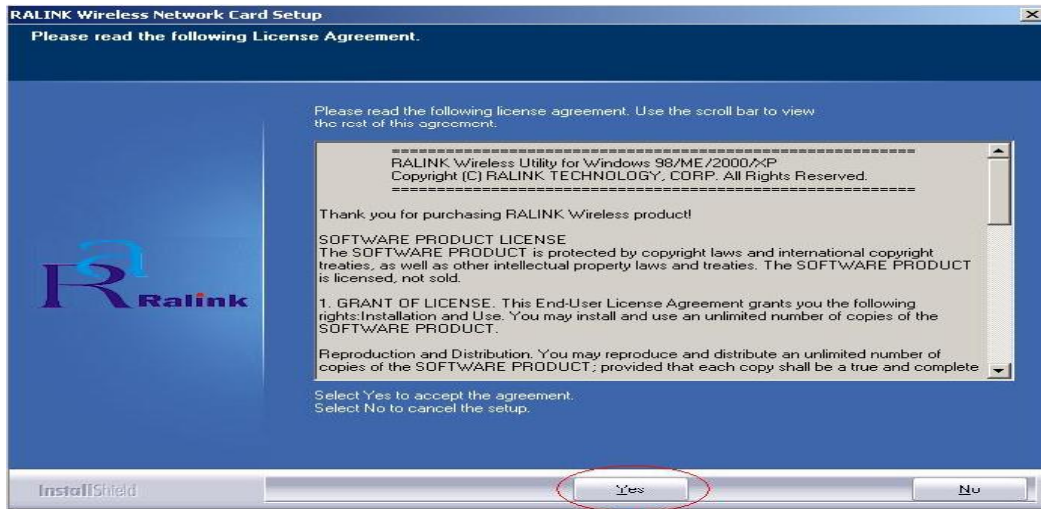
RALINK Wireless Network Card Setup

Please read the following License Agreement.

Please read the following license agreement. Use the scroll bar to view the rest of this agreement.

==========================================================
RALINK Wireless Utility for Windows 98/ME/2000/XP
Copyright (C) RALINK TECHNOLOGY, CORP. All Rights Reserved.
==========================================================

Thank you for purchasing RALINK Wireless product!

SOFTWARE PRODUCT LICENSE
The SOFTWARE PRODUCT is protected by copyright laws and international copyright treaties, as well as other intellectual property laws and treaties. The SOFTWARE PRODUCT is licensed, not sold.

1. GRANT OF LICENSE. This End-User License Agreement grants you the following rights:Installation and Use. You may install and use an unlimited number of copies of the SOFTWARE PRODUCT.

Reproduction and Distribution. You may reproduce and distribute an unlimited number of copies of the SOFTWARE PRODUCT; provided that each copy shall be a true and complete

Select Yes to accept the agreement.
Select No to cancel the setup.

Ralink

InstallShield

Yes

No